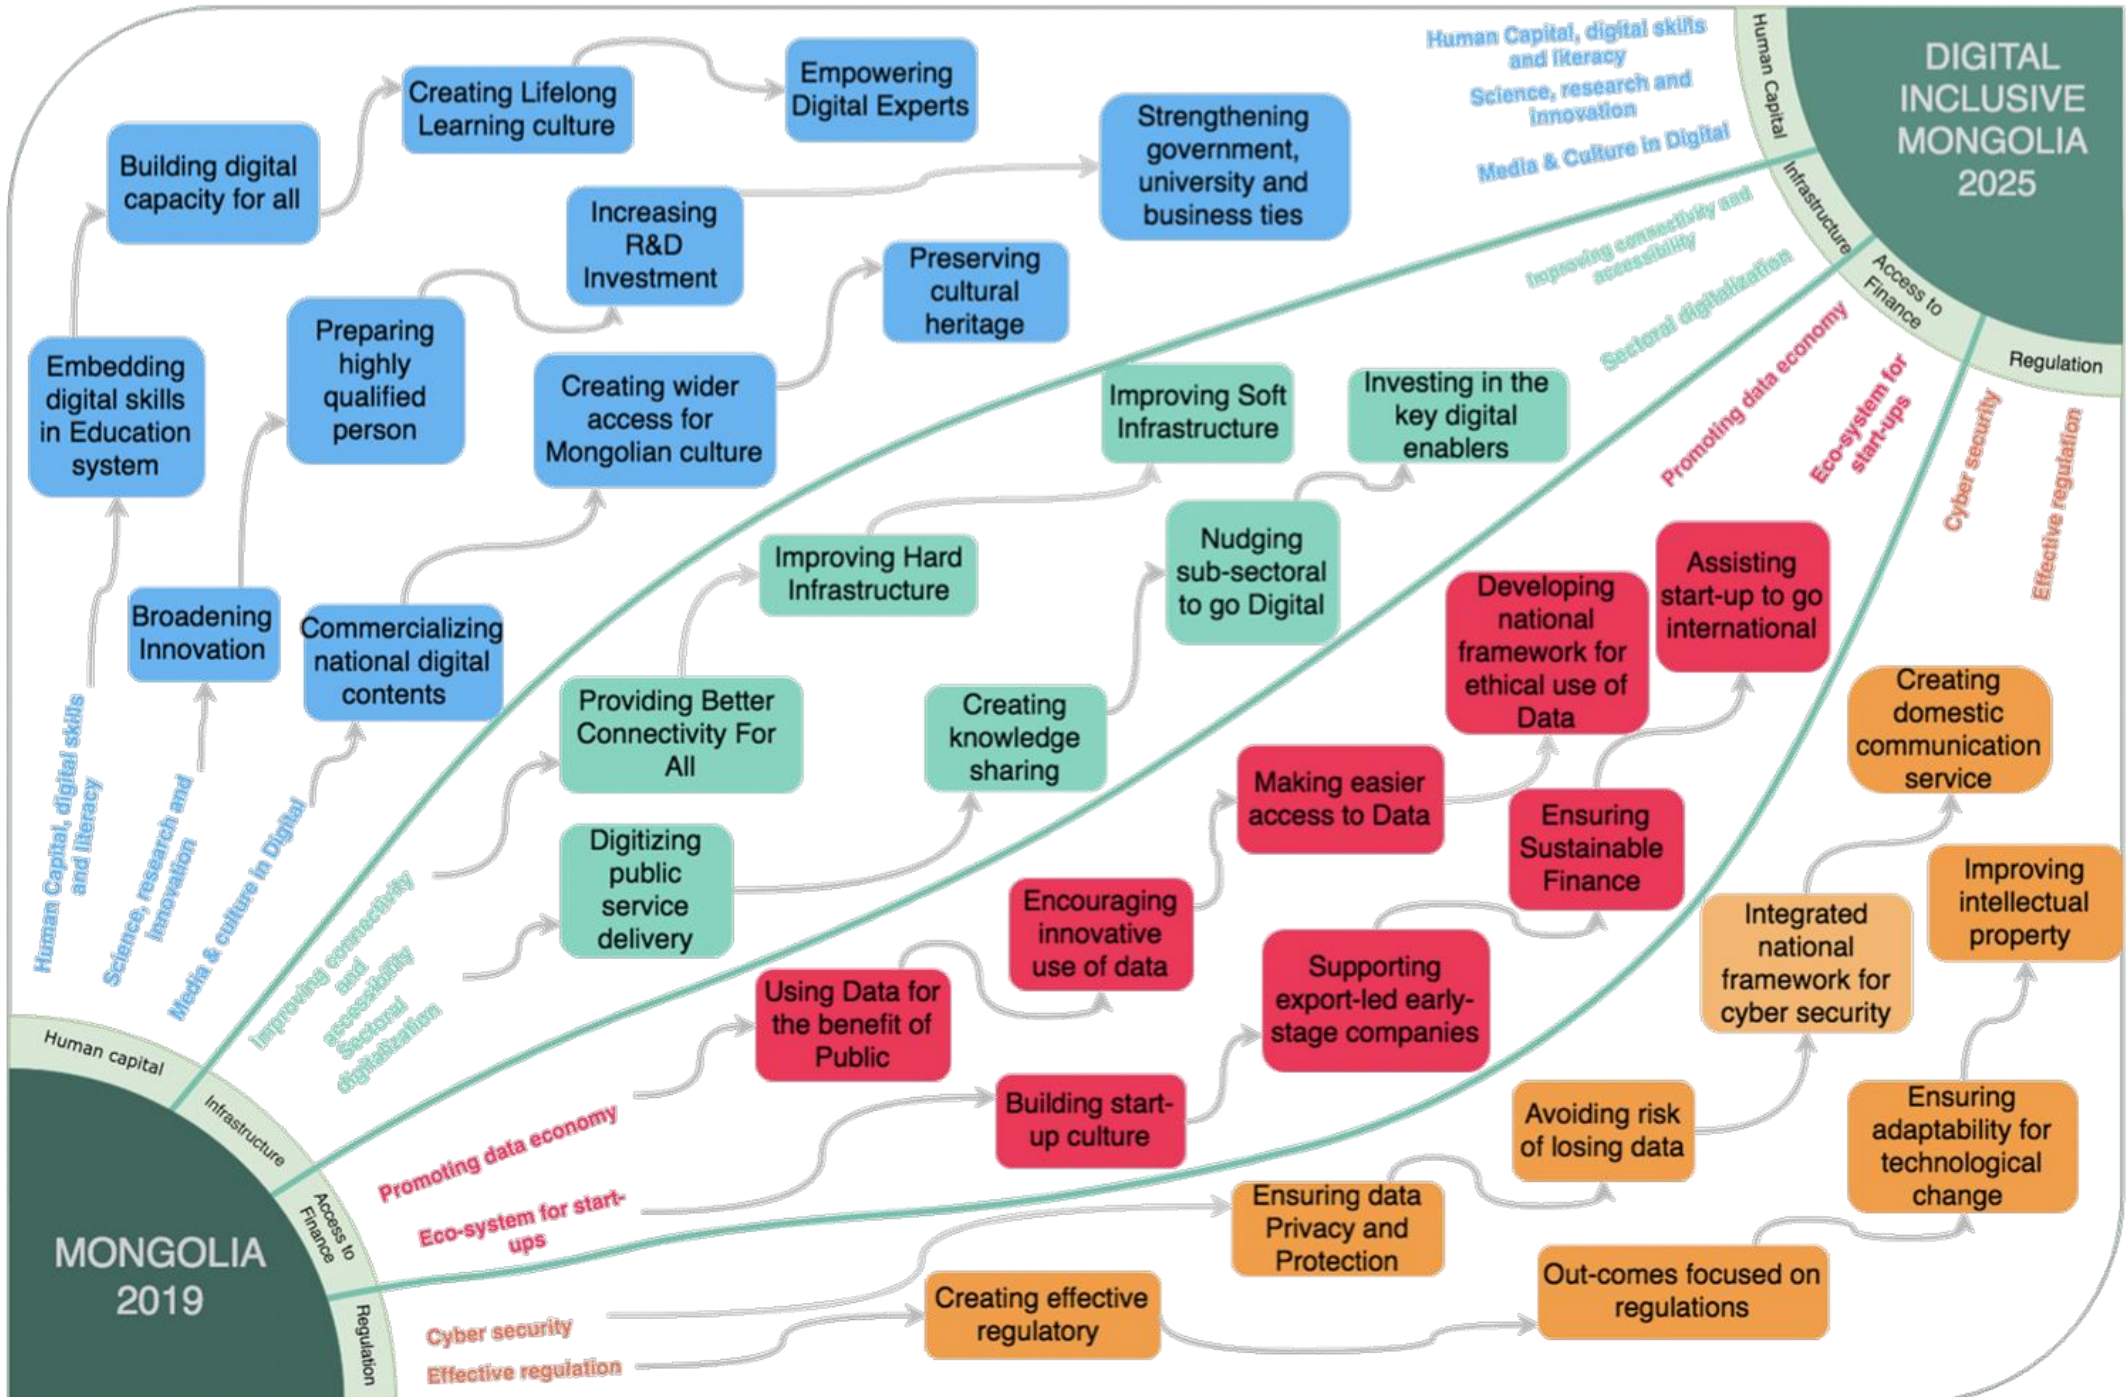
DIGITAL INCLUSIVE MONGOLIA 2025

Human Capital

Infrastructure

Access to Finance

Regulation

Human Capital, digital skills and literacy

Science, research and innovation

Media & Culture in Digital

Improving connectivity and accessibility

Sectoral digitalization

Promoting data economy

Eco-system for start-ups

Cyber security

Effective regulation

Building digital capacity for all

Creating Lifelong Learning culture

Empowering Digital Experts

Strengthening government, university and business ties

Increasing R&D Investment

Preserving cultural heritage

Embedding digital skills in Education system

Preparing highly qualified person

Creating wider access for Mongolian culture

Improving Soft Infrastructure

Investing in the key digital enablers

Nudging sub-sectoral to go Digital

Improving Hard Infrastructure

Broadening Innovation

Commercializing national digital contents

Assisting start-up to go international

Developing national framework for ethical use of Data

Creating domestic communication service

Providing Better Connectivity For All

Creating knowledge sharing

Making easier access to Data

Ensuring Sustainable Finance

Digitizing public service delivery

Encouraging innovative use of data

Improving intellectual property

Integrated national framework for cyber security

Supporting export-led early-stage companies

Using Data for the benefit of Public

Building start-up culture

Avoiding risk of losing data

Ensuring adaptability for technological change

Ensuring data Privacy and Protection

Out-comes focused on regulations

Creating effective regulatory

Human Capital, digital skills and literacy

Science, research and innovation

Media & culture in Digital

Improving connectivity and accessibility

Sectoral digitalization

Promoting data economy

Eco-system for start-ups

Cyber security

Effective regulation

Human capital

Infrastructure

Access to Finance

Regulation

MONGOLIA 2019